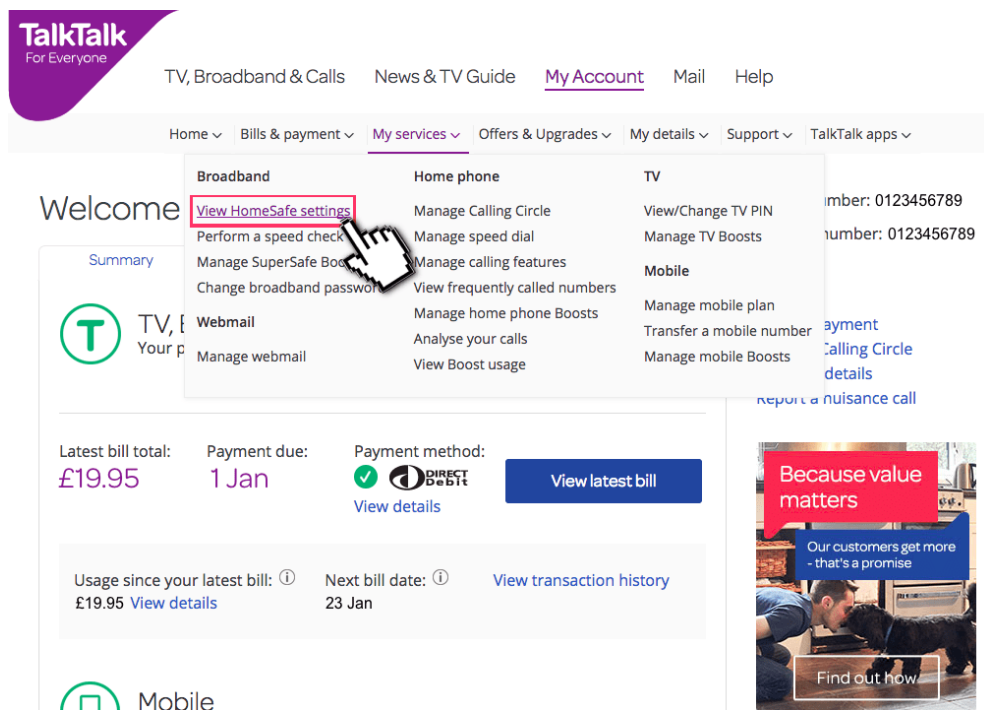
TalkTalk
For Everyone

TV, Broadband & Calls  News & TV Guide  My Account  Mail  Help

Home  Bills & payment  My services  Offers & Upgrades  My details  Support  TalkTalk apps

Broadband
View HomeSafe settings
Perform a speed check
Manage SuperSafe Boo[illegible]
Change broadband passwo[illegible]

Webmail
Manage webmail

Home phone
Manage Calling Circle
Manage speed dial
Manage calling features
View frequently called numbers
Manage home phone Boosts
Analyse your calls
View Boost usage

TV
View/Change TV PIN
Manage TV Boosts

Mobile
Manage mobile plan
Transfer a mobile number
Manage mobile Boosts

Welcome

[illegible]mber: 0123456789
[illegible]umber: 0123456789

Summary

T
TV, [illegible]
Your p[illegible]

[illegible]ayment
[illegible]Calling Circle
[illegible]details
Report a nuisance call

Latest bill total:
£19.95
Payment due:
1 Jan
Payment method:
DIRECT Debit
View details
View latest bill

Usage since your latest bill:
£19.95 View details
Next bill date:
23 Jan
View transaction history

Mobile

Because value matters
Our customers get more - that's a promise
Find out how